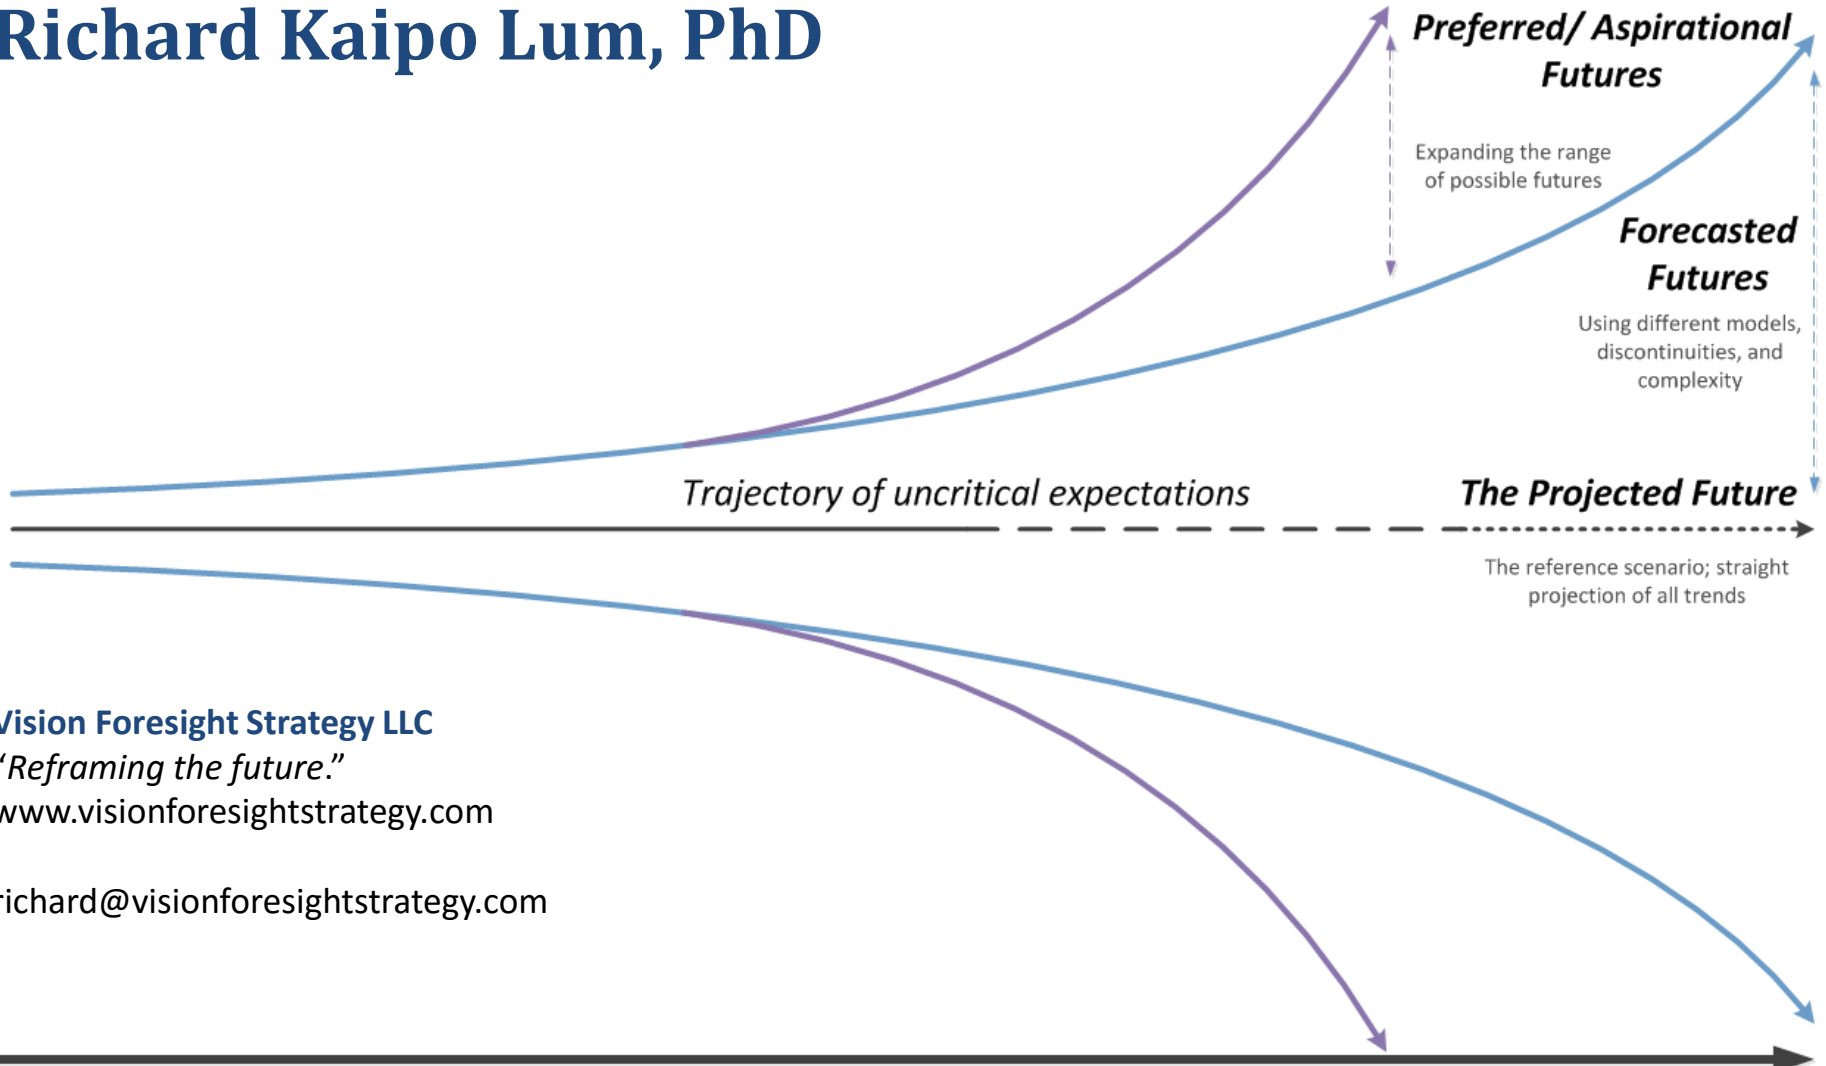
Richard Kaipo Lum, PhD

Preferred/ Aspirational Futures

Expanding the range of possible futures

Forecasted Futures

Using different models, discontinuities, and complexity

Trajectory of uncritical expectations

The Projected Future

The reference scenario; straight projection of all trends

Vision Foresight Strategy LLC
"Reframing the future."
www.visionforesightstrategy.com

richard@visionforesightstrategy.com